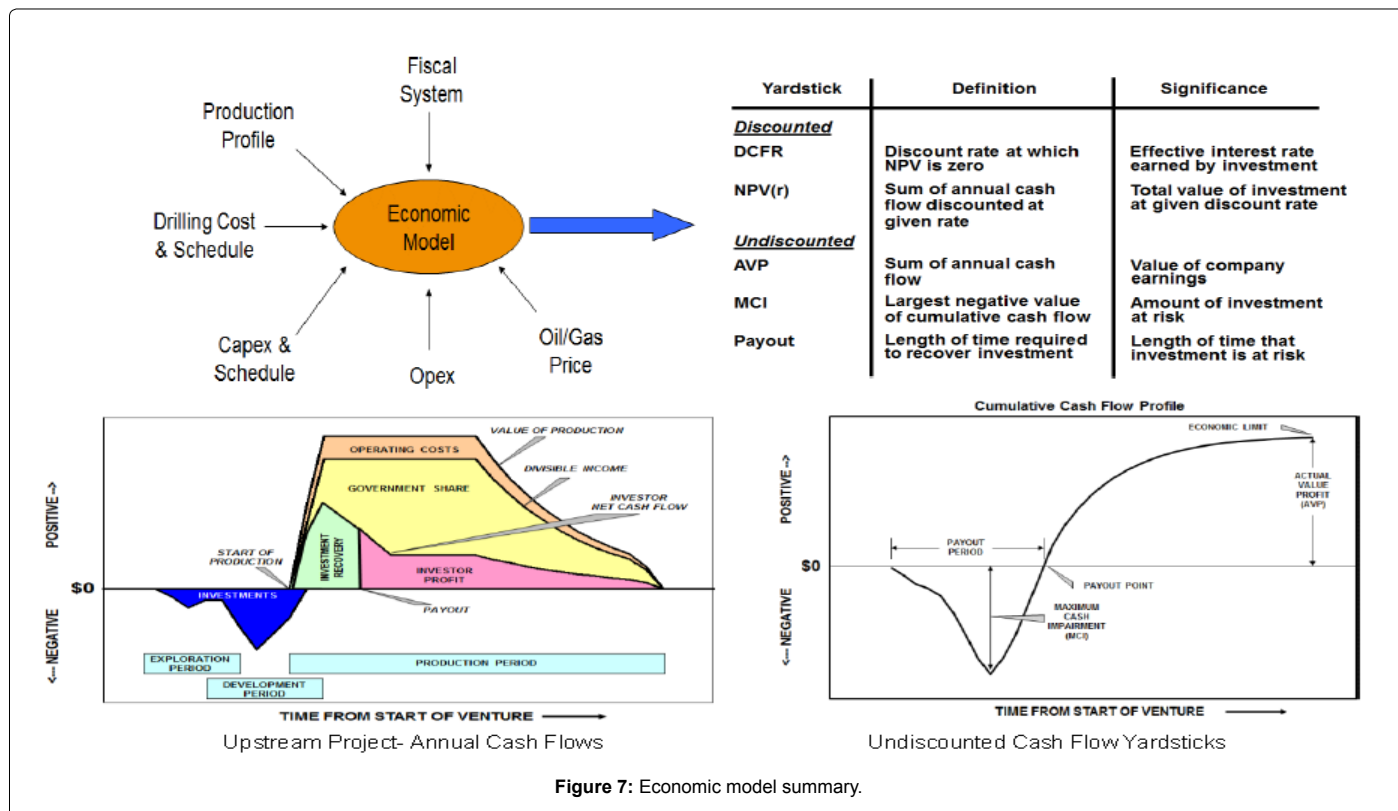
Fiscal System

Production Profile

Drilling Cost & Schedule

Economic Model

Capex & Schedule

Opex

Oil/Gas Price

| Yardstick | Definition | Significance |
|---|---|---|
| Discounted | | |
| DCFR | Discount rate at which NPV is zero | Effective interest rate earned by investment |
| NPV(r) | Sum of annual cash flow discounted at given rate | Total value of investment at given discount rate |
| Undiscounted | | |
| AVP | Sum of annual cash flow | Value of company earnings |
| MCI | Largest negative value of cumulative cash flow | Amount of investment at risk |
| Payout | Length of time required to recover investment | Length of time that investment is at risk |

VALUE OF PRODUCTION

OPERATING COSTS

DIVISIBLE INCOME

GOVERNMENT SHARE

INVESTOR NET CASH FLOW

POSITIVE -->

START OF PRODUCTION

INVESTMENT RECOVERY

INVESTOR PROFIT

$0

INVESTMENTS

PAYOUT

<--- NEGATIVE

EXPLORATION PERIOD

PRODUCTION PERIOD

DEVELOPMENT PERIOD

TIME FROM START OF VENTURE

Upstream Project- Annual Cash Flows

Cumulative Cash Flow Profile

ECONOMIC LIMIT

POSITIVE -->

ACTUAL VALUE PROFIT (AVP)

PAYOUT PERIOD

$0

PAYOUT POINT

<--- NEGATIVE

MAXIMUM CASH IMPAIRMENT (MCI)

TIME FROM START OF VENTURE

Undiscounted Cash Flow Yardsticks

Figure 7: Economic model summary.